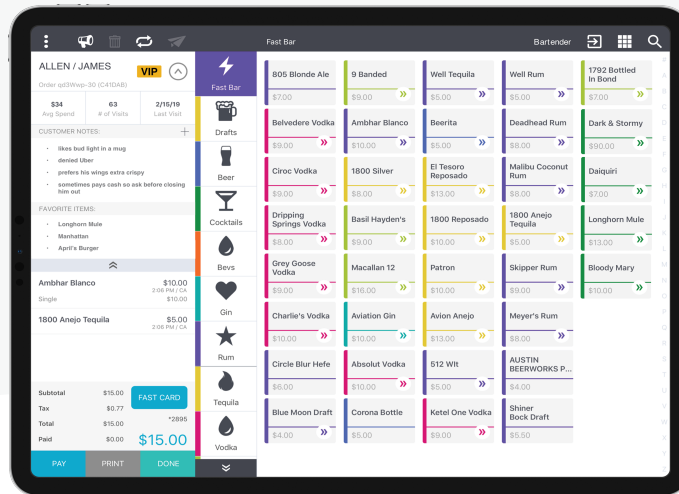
Fast Bar

Bartender

ALLEN / JAMES VIP

Order qd3Wwp-30 (C41DAB)

$34
Avg Spend

63
# of Visits

2/15/19
Last Visit

CUSTOMER NOTES:

- likes bud light in a mug
- denied Uber
- prefers his wings extra crispy
- sometimes pays cash so ask before closing him out

FAVORITE ITEMS:

- Longhorn Mule
- Manhattan
- April's Burger

Ambhar Blanco $10.00
2:06 PM / CA
Single $10.00

1800 Anejo Tequila $5.00
2:06 PM / CA

Subtotal $15.00
Tax $0.77
Total $15.00
Paid $0.00

FAST CARD
*2895
$15.00

PAY PRINT DONE

Fast Bar
Drafts
Beer
Cocktails
Bevs
Gin
Rum
Tequila
Vodka

| | | | | |
|---|---|---|---|---|
| 805 Blonde Ale $7.00 | 9 Banded $9.00 | Well Tequila $5.00 | Well Rum $5.00 | 1792 Bottled In Bond $7.00 |
| Belvedere Vodka $9.00 | Ambhar Blanco $10.00 | Beerita $5.00 | Deadhead Rum $10.00 | Dark & Stormy $90.00 |
| Ciroc Vodka $9.00 | 1800 Silver $8.00 | El Tesoro Reposado $13.00 | Malibu Coconut Rum $8.00 | Daiquiri $7.00 |
| Dripping Springs Vodka $8.00 | Basil Hayden's $9.00 | 1800 Reposado $10.00 | 1800 Anejo Tequila $5.00 | Longhorn Mule $13.00 |
| Grey Goose Vodka $9.00 | Macallan 12 $16.00 | Patron $10.00 | Skipper Rum $9.00 | Bloody Mary $10.00 |
| Charlie's Vodka $10.00 | Aviation Gin $10.00 | Avion Anejo $13.00 | Meyer's Rum $8.00 | |
| Circle Blur Hefe $6.00 | Absolut Vodka $10.00 | 512 Wit $5.00 | AUSTIN BEERWORKS P... $4.00 | |
| Blue Moon Draft $4.00 | Corona Bottle $5.00 | Ketel One Vodka $9.00 | Shiner Bock Draft $5.50 | |